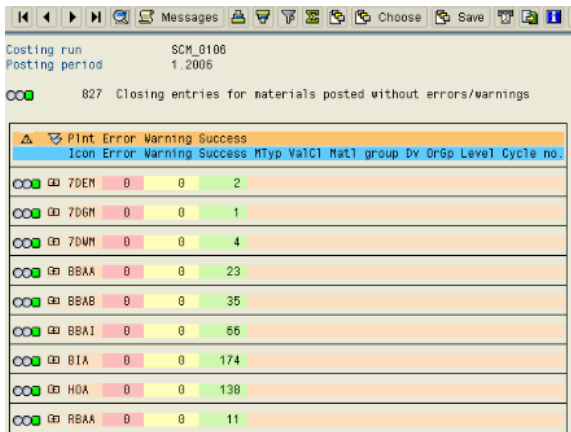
Messages Choose Save

Costing run SCM_0106
Posting period 1.2006

827 Closing entries for materials posted without errors/warnings

| Plnt | Error | Warning | Success |
|---|---|---|---|
| Icon | Error | Warning | Success MTyp ValCl Matl group Dv OrGp Level Cycle no. |
| 7DEM | 0 | 0 | 2 |
| 7D6M | 0 | 0 | 1 |
| 7DWM | 0 | 0 | 4 |
| BBAA | 0 | 0 | 23 |
| BBAB | 0 | 0 | 35 |
| BBAI | 0 | 0 | 66 |
| BIA | 0 | 0 | 174 |
| HOA | 0 | 0 | 138 |
| RBAA | 0 | 0 | 11 |